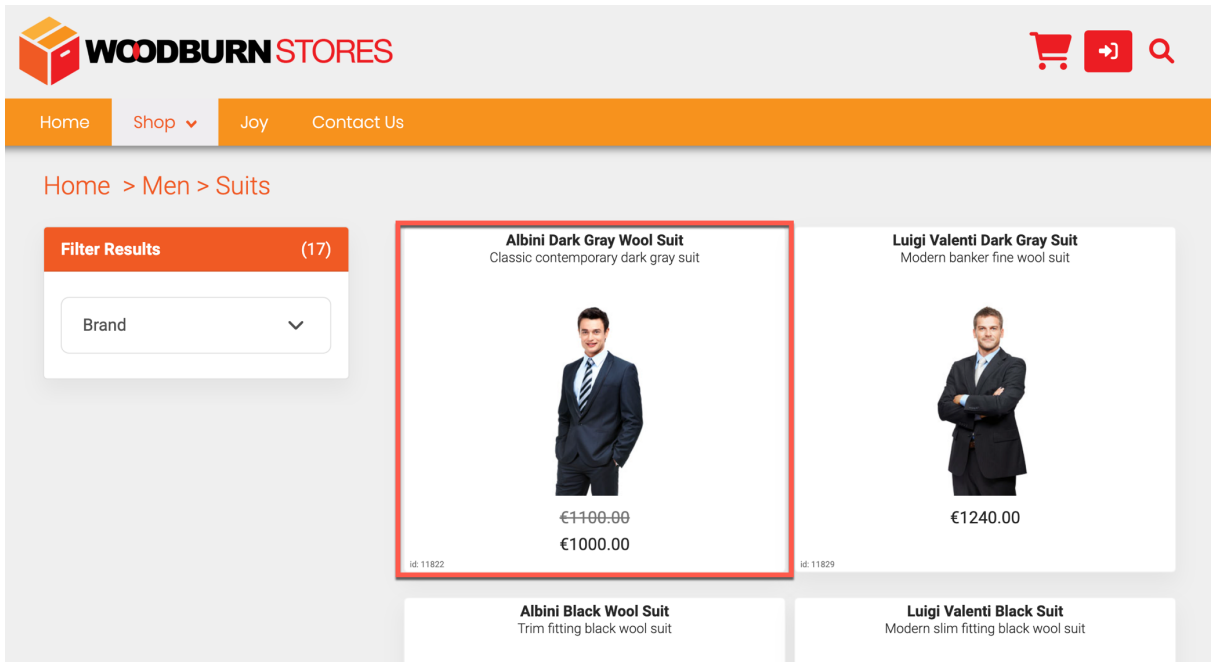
WOODBURN STORES

Home Shop Joy Contact Us

Home > Men > Suits

Filter Results (17)

Brand

Albini Dark Gray Wool Suit
Classic contemporary dark gray suit

~~€1100.00~~
€1000.00
id: 11822

Luigi Valenti Dark Gray Suit
Modern banker fine wool suit

€1240.00
id: 11829

Albini Black Wool Suit
Trim fitting black wool suit

Luigi Valenti Black Suit
Modern slim fitting black wool suit